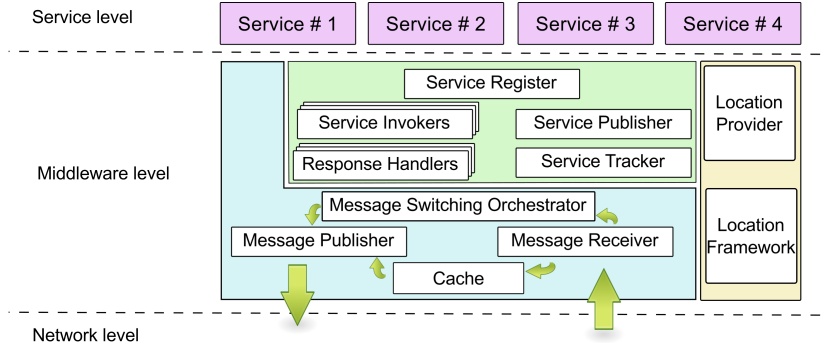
Service level

Service # 1
Service # 2
Service # 3
Service # 4

Middleware level

Service Register
Service Invokers
Service Publisher
Response Handlers
Service Tracker
Message Switching Orchestrator
Message Publisher
Message Receiver
Cache

Location Provider
Location Framework

Network level